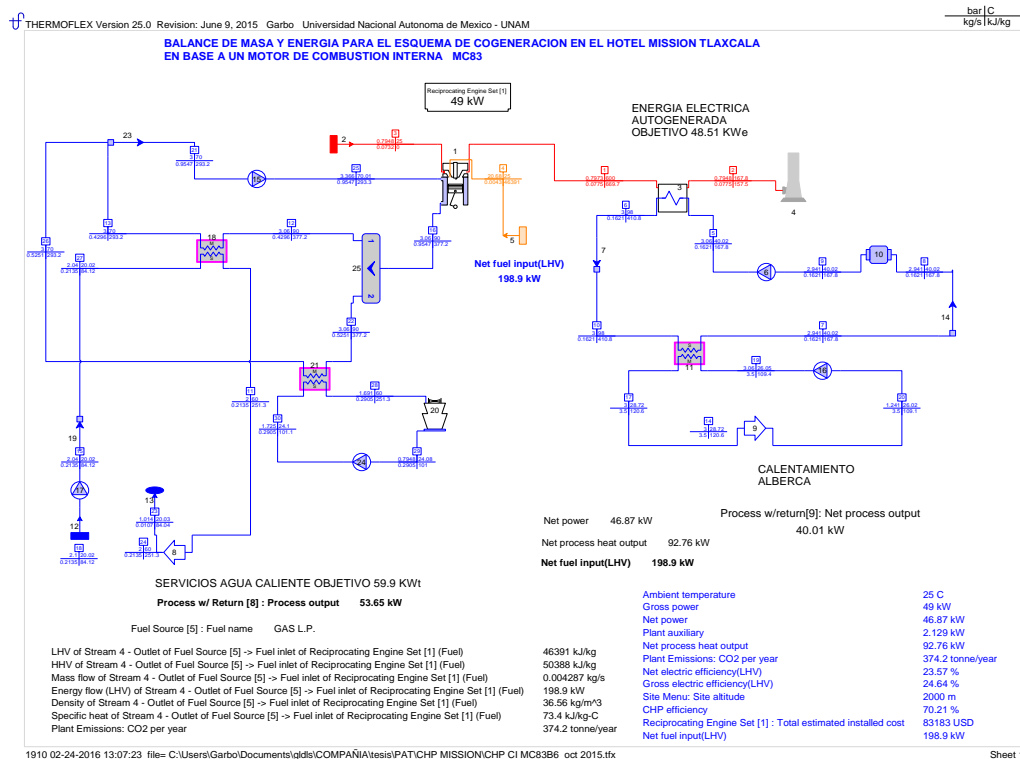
THERMOFLEX Version 25.0 Revision: June 9, 2015 Garbo Universidad Nacional Autonoma de Mexico - UNAM

bar | C
kg/s | kJ/kg

BALANCE DE MASA Y ENERGIA PARA EL ESQUEMA DE COGENERACION EN EL HOTEL MISSION TLAXCALA EN BASE A UN MOTOR DE COMBUSTION INTERNA MC83

Reciprocating Engine Set [1]
49 kW

ENERGIA ELECTRICA AUTOGENERADA OBJETIVO 48.51 KWe

Net fuel input(LHV)
198.9 kW

CALENTAMIENTO ALBERCA

Process w/return[9]: Net process output
40.01 kW

Net power 46.87 kW
Net process heat output 92.76 kW
Net fuel input(LHV) 198.9 kW

SERVICIOS AGUA CALIENTE OBJETIVO 59.9 KWt

Process w/ Return [8] : Process output 53.65 kW

Fuel Source [5] : Fuel name GAS L.P.

| | |
|---|---|
| LHV of Stream 4 - Outlet of Fuel Source [5] -> Fuel inlet of Reciprocating Engine Set [1] (Fuel) | 46391 kJ/kg |
| HHV of Stream 4 - Outlet of Fuel Source [5] -> Fuel inlet of Reciprocating Engine Set [1] (Fuel) | 50388 kJ/kg |
| Mass flow of Stream 4 - Outlet of Fuel Source [5] -> Fuel inlet of Reciprocating Engine Set [1] (Fuel) | 0.004287 kg/s |
| Energy flow (LHV) of Stream 4 - Outlet of Fuel Source [5] -> Fuel inlet of Reciprocating Engine Set [1] (Fuel) | 198.9 kW |
| Density of Stream 4 - Outlet of Fuel Source [5] -> Fuel inlet of Reciprocating Engine Set [1] (Fuel) | 36.56 kg/m^3 |
| Specific heat of Stream 4 - Outlet of Fuel Source [5] -> Fuel inlet of Reciprocating Engine Set [1] (Fuel) | 73.4 kJ/kg-C |
| Plant Emissions: CO2 per year | 374.2 tonne/year |

| | |
|---|---|
| Ambient temperature | 25 C |
| Gross power | 49 kW |
| Net power | 46.87 kW |
| Plant auxiliary | 2.129 kW |
| Net process heat output | 92.76 kW |
| Plant Emissions: CO2 per year | 374.2 tonne/year |
| Net electric efficiency(LHV) | 23.57 % |
| Gross electric efficiency(LHV) | 24.64 % |
| Site Menu: Site altitude | 2000 m |
| CHP efficiency | 70.21 % |
| Reciprocating Engine Set [1] : Total estimated installed cost | 83183 USD |
| Net fuel input(LHV) | 198.9 kW |

1910 02-24-2016 13:07:23 file= C:\Users\Garbo\Documents\qldls\COMPAÑIA\tesis\PAT\CHP MISSION\CHP CI MC83B6 oct 2015.tfx

Sheet